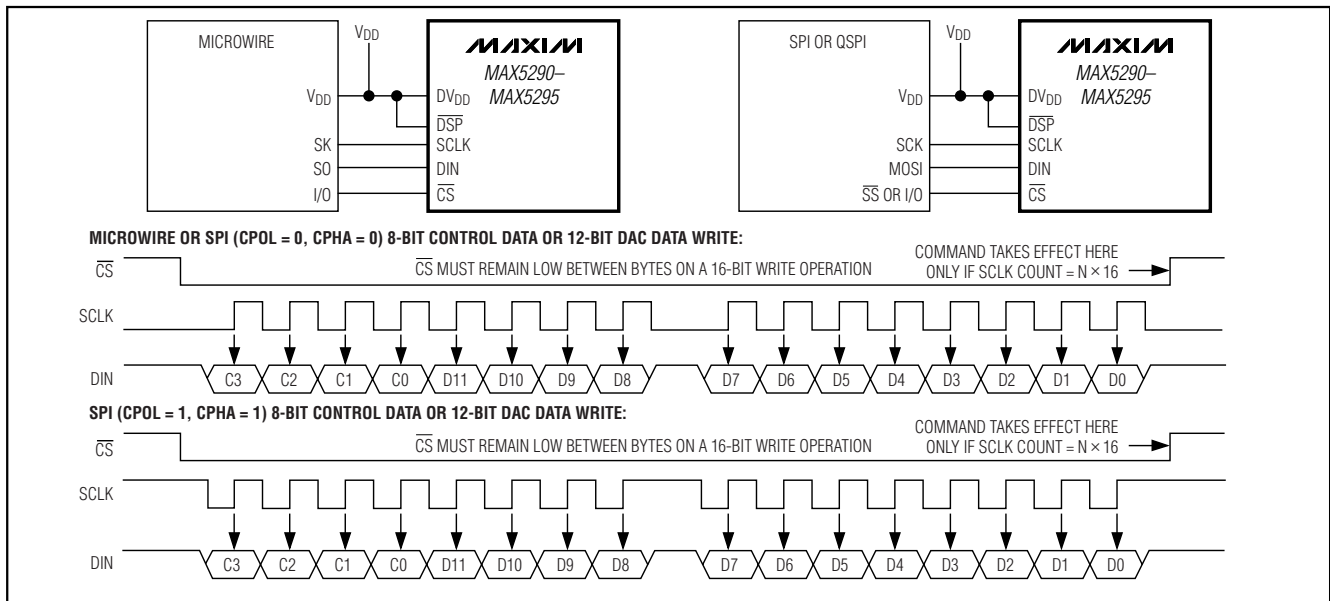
MICROWIRE

$V_{DD}$

$V_{DD}$

SK

SO

I/O

MAXIM

MAX5290–MAX5295

$DV_{DD}$

$\overline{DSP}$

SCLK

DIN

$\overline{CS}$

SPI OR QSPI

$V_{DD}$

$V_{DD}$

SCK

MOSI

$\overline{SS}$ OR I/O

MAXIM

MAX5290–MAX5295

$DV_{DD}$

$\overline{DSP}$

SCLK

DIN

$\overline{CS}$

MICROWIRE OR SPI (CPOL = 0, CPHA = 0) 8-BIT CONTROL DATA OR 12-BIT DAC DATA WRITE:

$\overline{CS}$

$\overline{CS}$ MUST REMAIN LOW BETWEEN BYTES ON A 16-BIT WRITE OPERATION

COMMAND TAKES EFFECT HERE ONLY IF SCLK COUNT = N × 16

SCLK

DIN

C3 C2 C1 C0 D11 D10 D9 D8 D7 D6 D5 D4 D3 D2 D1 D0

SPI (CPOL = 1, CPHA = 1) 8-BIT CONTROL DATA OR 12-BIT DAC DATA WRITE:

$\overline{CS}$

$\overline{CS}$ MUST REMAIN LOW BETWEEN BYTES ON A 16-BIT WRITE OPERATION

COMMAND TAKES EFFECT HERE ONLY IF SCLK COUNT = N × 16

SCLK

DIN

C3 C2 C1 C0 D11 D10 D9 D8 D7 D6 D5 D4 D3 D2 D1 D0